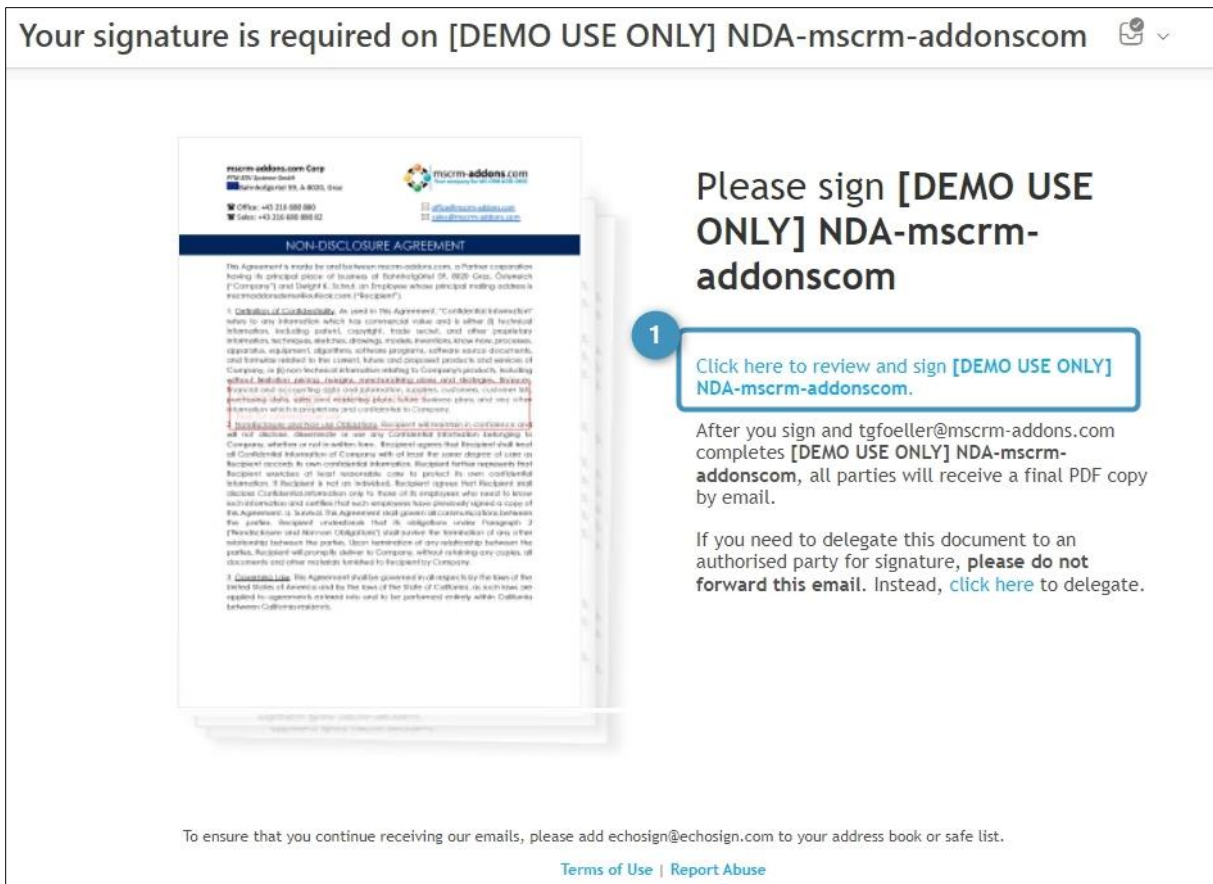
Your signature is required on [DEMO USE ONLY] NDA-mscrm-addonscom

mscrm-addons.com Corp
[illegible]
Bahnhofgürtel 59, A-8020, Graz

Office: +43 316 680 880
Sales: +43 316 680 880 82

mscrm-addons.com

office@mscrm-addons.com
sales@mscrm-addons.com

NON-DISCLOSURE AGREEMENT

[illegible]

Please sign [DEMO USE ONLY] NDA-mscrm-addonscom

1

Click here to review and sign [DEMO USE ONLY] NDA-mscrm-addonscom.

After you sign and tgfoeller@mscrm-addons.com completes [DEMO USE ONLY] NDA-mscrm-addonscom, all parties will receive a final PDF copy by email.

If you need to delegate this document to an authorised party for signature, please do not forward this email. Instead, click here to delegate.

To ensure that you continue receiving our emails, please add echosign@echosign.com to your address book or safe list.

Terms of Use | Report Abuse